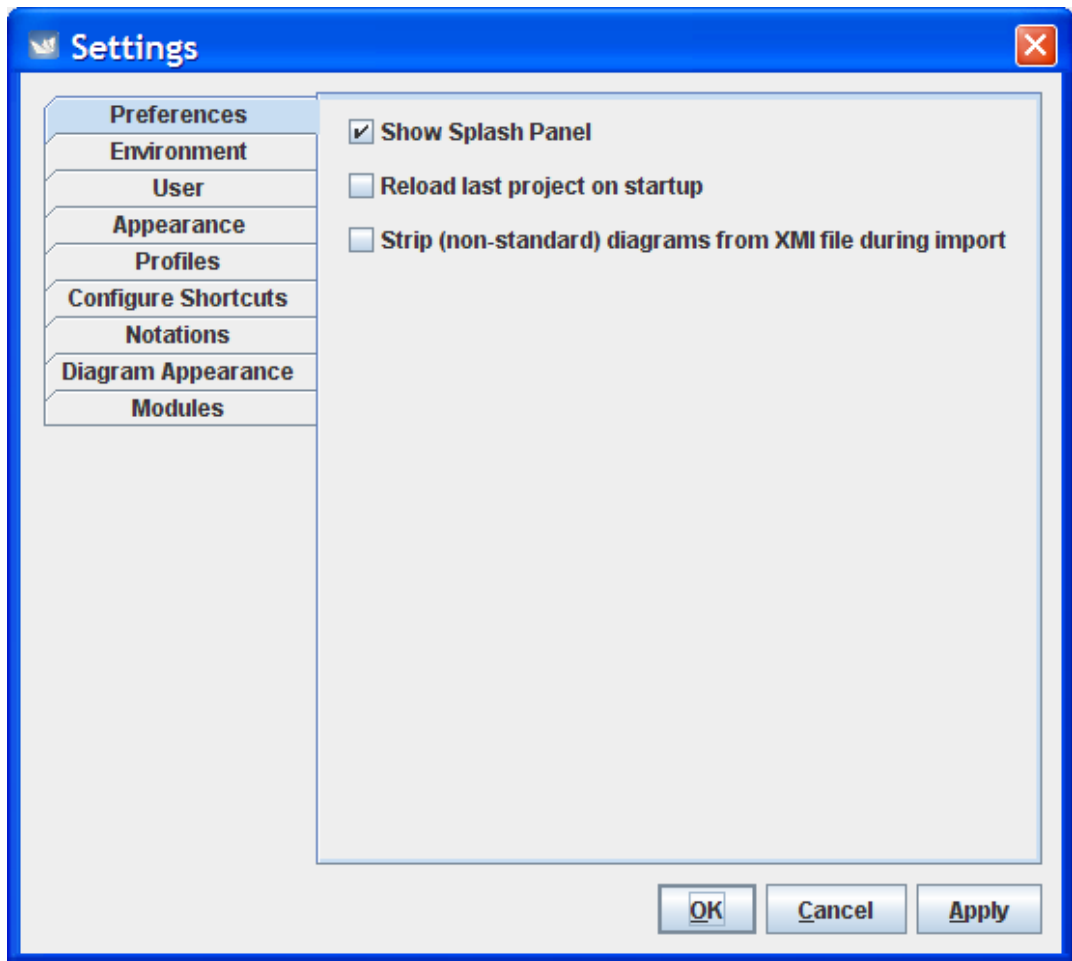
Settings

Preferences
Environment
User
Appearance
Profiles
Configure Shortcuts
Notations
Diagram Appearance
Modules

Show Splash Panel

Reload last project on startup

Strip (non-standard) diagrams from XMI file during import

OK
Cancel
Apply